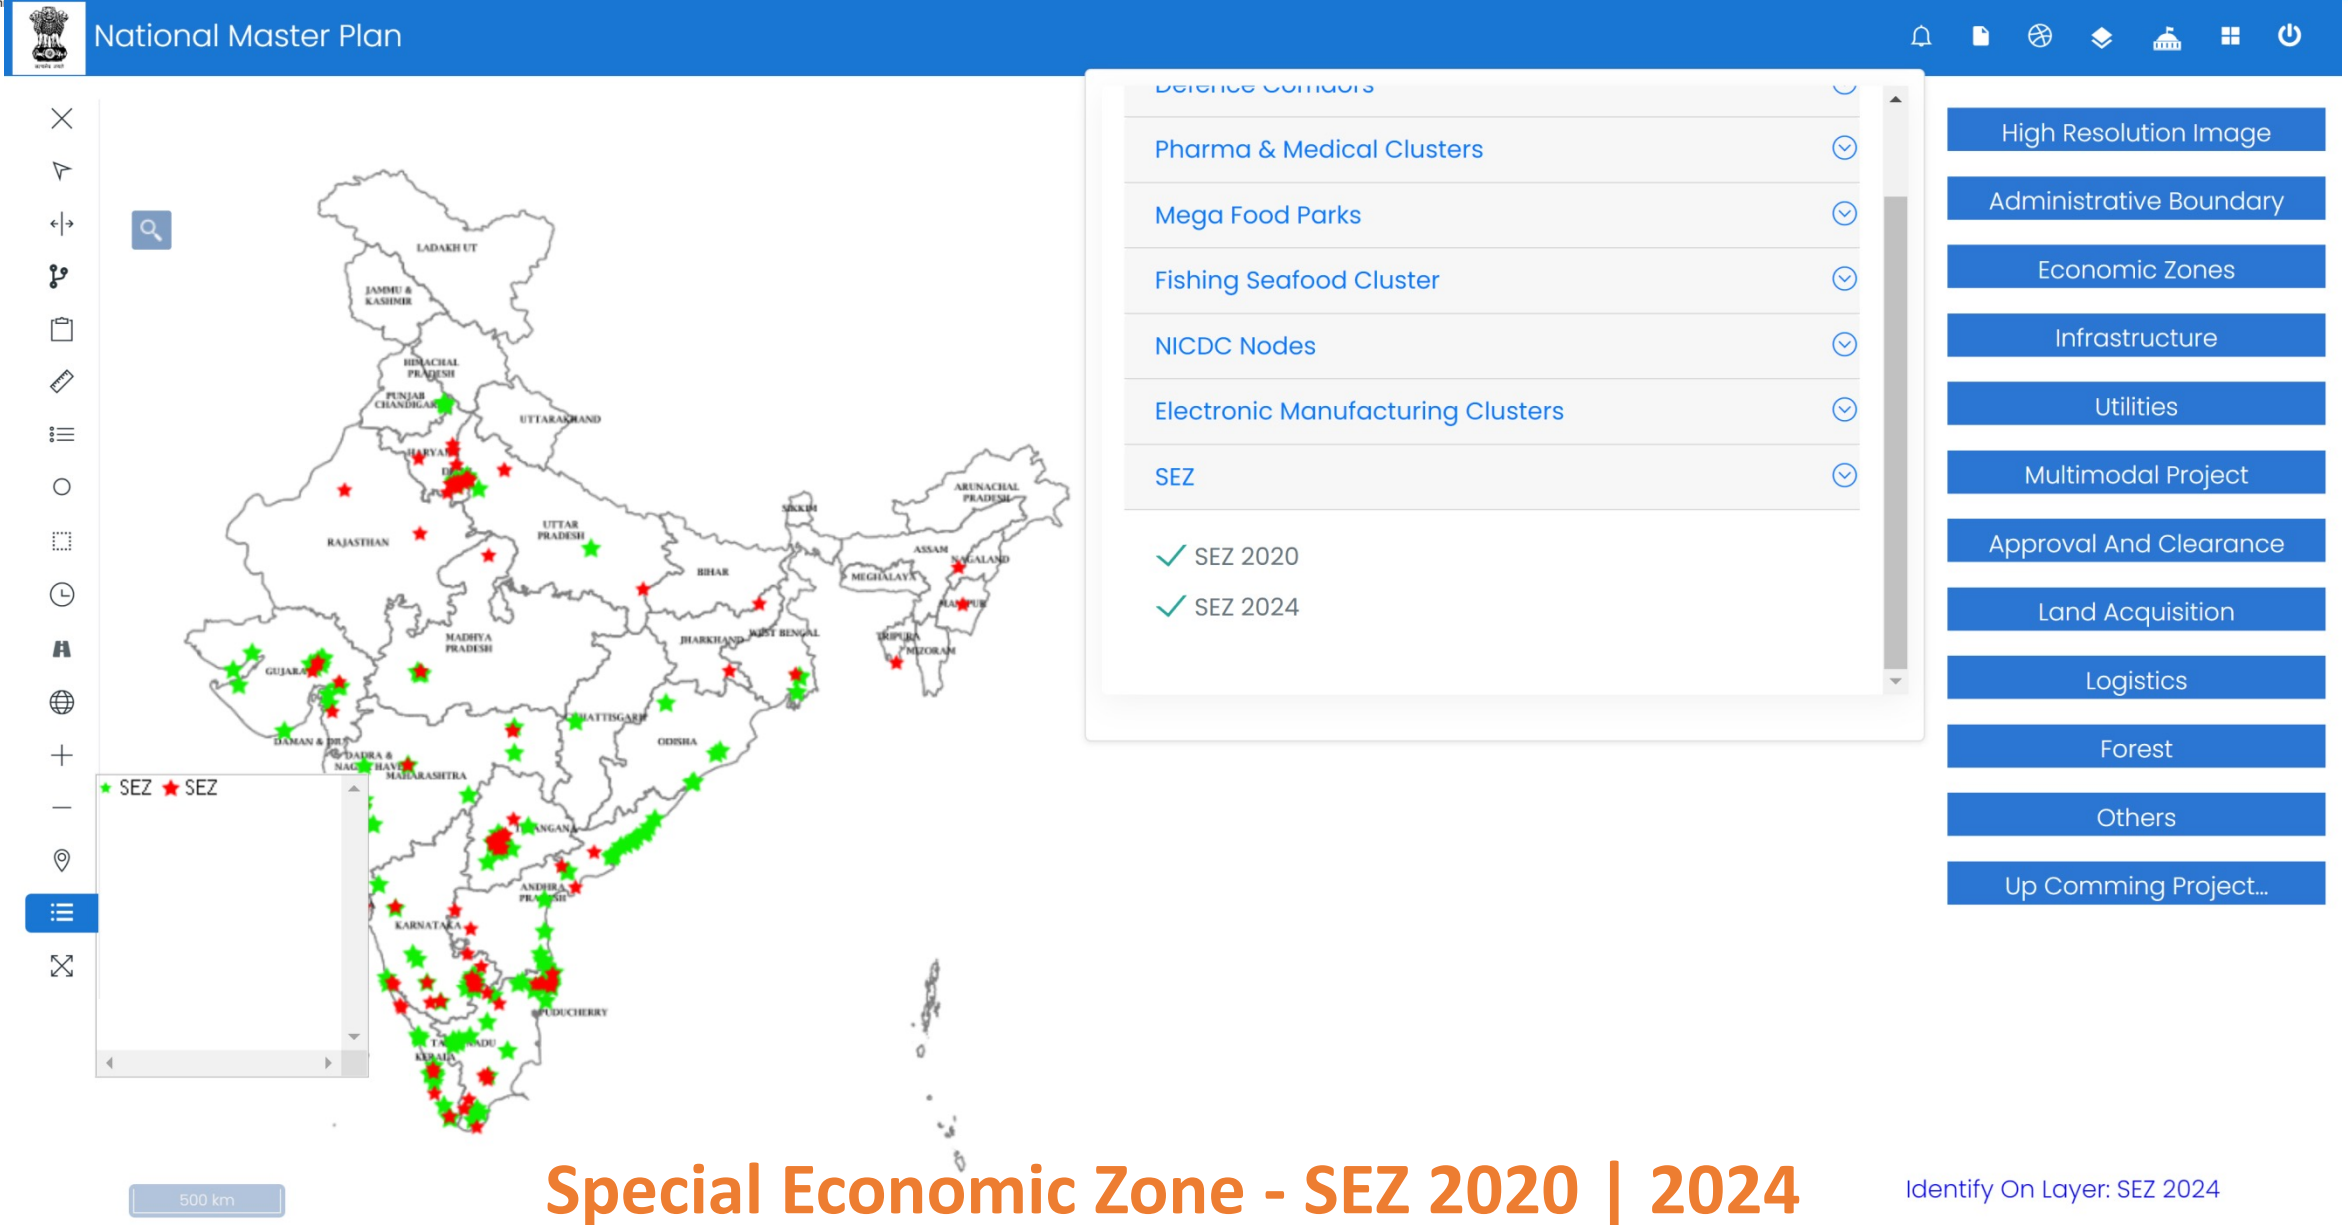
National Master Plan

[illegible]

Pharma & Medical Clusters

Mega Food Parks

Fishing Seafood Cluster

NICDC Nodes

Electronic Manufacturing Clusters

SEZ

SEZ 2020

SEZ 2024

High Resolution Image

Administrative Boundary

Economic Zones

Infrastructure

Utilities

Multimodal Project

Approval And Clearance

Land Acquisition

Logistics

Forest

Others

Up Comming Project...

LADAKH UT

JAMMU & KASHMIR

HIMACHAL PRADESH

PUNJAB CHANDIGARH

UTTARAKHAND

HARYANA

RAJASTHAN

UTTAR PRADESH

BIHAR

SIKKIM

ARUNACHAL PRADESH

ASSAM

NAGALAND

MEGHALAYA

MANIPUR

TRIPURA

MIZORAM

JHARKHAND

WEST BENGAL

MADHYA PRADESH

GUJARAT

CHHATTISGARH

ODISHA

DAMAN & DIU

DADRA & NAGAR HAVELI

MAHARASHTRA

TELANGANA

ANDHRA PRADESH

KARNATAKA

PUDUCHERRY

TAMIL NADU

KERALA

SEZ SEZ

500 km

Special Economic Zone - SEZ 2020 | 2024

Identify On Layer: SEZ 2024